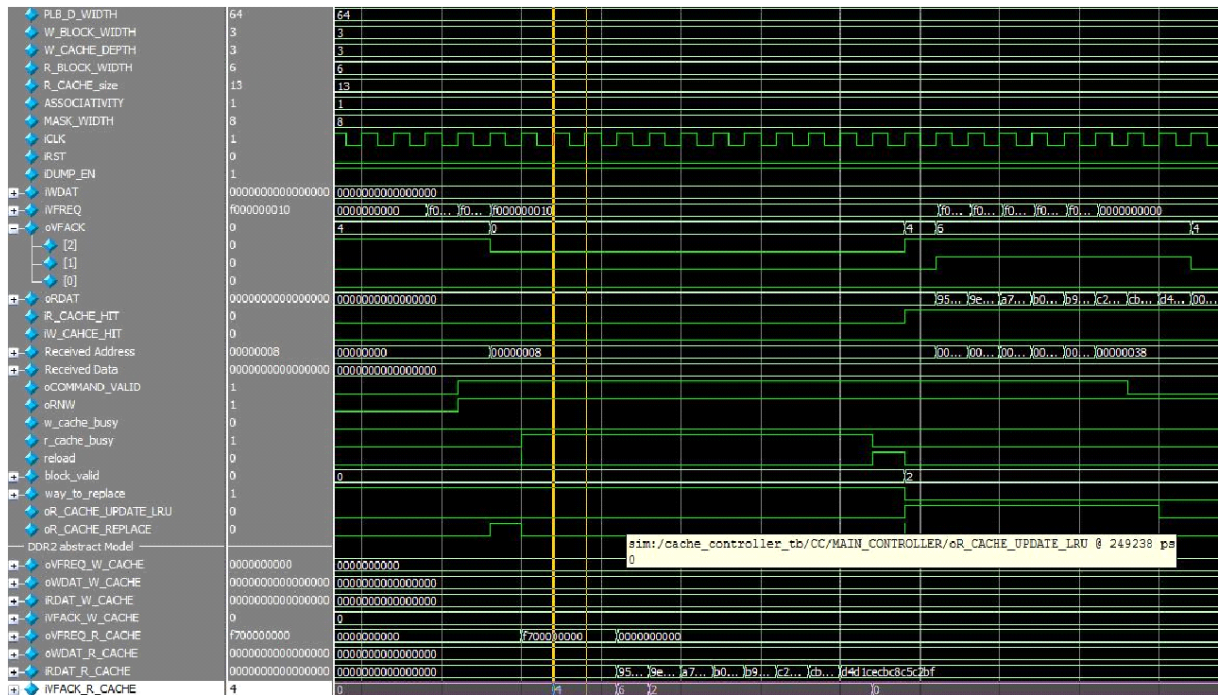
PLB_D_WIDTH 64 64
W_BLOCK_WIDTH 3 3
W_CACHE_DEPTH 3 3
R_BLOCK_WIDTH 6 6
R_CACHE_size 13 13
ASSOCIATIVITY 1 1
MASK_WIDTH 8 8
iCLK 1
iRST 0
iDUMP_EN 1
iWDAT 0000000000000000 0000000000000000
iVFREQ f000000010 0000000000 f0... f0... f000000010 f0... f0... f0... f0... f0... 0000000000
oVFACK 0 4 0 4 6 4
[2] 0
[1] 0
[0] 0
oRDAT 0000000000000000 0000000000000000 95... 9e... a7... b0... b9... c2... cb... d4... 00...
iR_CACHE_HIT 0
iW_CAHCE_HIT 0
Received Address 00000008 00000000 00000008 00... 00... 00... 00... 00... 00000038
Received Data 0000000000000000 0000000000000000
oCOMMAND_VALID 1
oRNW 1
w_cache_busy 0
r_cache_busy 1
reload 0
block_valid 0 0 2
way_to_replace 1
oR_CACHE_UPDATE_LRU 0
oR_CACHE_REPLACE 0
DDR2 abstract Model
sim:/cache_controller_tb/CC/MAIN_CONTROLLER/oR_CACHE_UPDATE_LRU @ 249238 ps
0
oVFREQ_W_CACHE 0000000000 0000000000
oWDAT_W_CACHE 0000000000000000 0000000000000000
iRDAT_W_CACHE 0000000000000000 0000000000000000
iVFACK_W_CACHE 0 0
oVFREQ_R_CACHE f700000000 0000000000 f700000000 0000000000
oWDAT_R_CACHE 0000000000000000 0000000000000000
iRDAT_R_CACHE 0000000000000000 0000000000000000 95... 9e... a7... b0... b9... c2... cb... d4d1cecbc8c5c2bf
iVFACK_R_CACHE 4 0 4 6 2 0